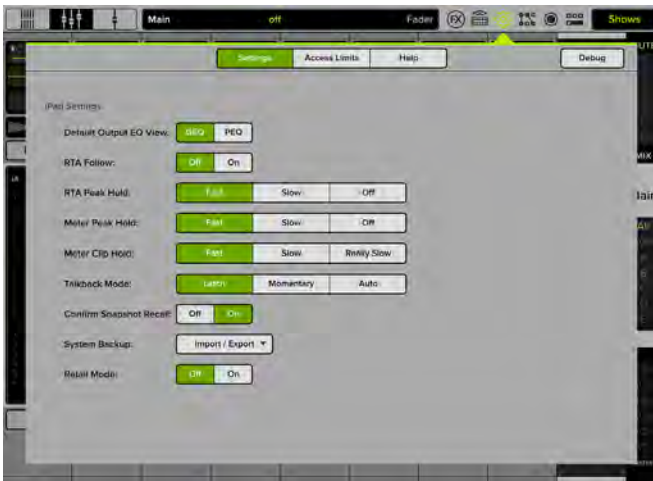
Main
off
Fader
FX
Shows

Settings
Access Limits
Help
Debug

iPad Settings

Default Output EQ View: GEQ PEQ

RTA Follow: Off On

RTA Peak Hold: Fast Slow Off

Meter Peak Hold: Fast Slow Off

Meter Clip Hold: Fast Slow Really Slow

Talkback Mode: Latch Momentary Auto

Confirm Snapshot Recall: Off On

System Backup: Import / Export ▼

Retail Mode: Off On